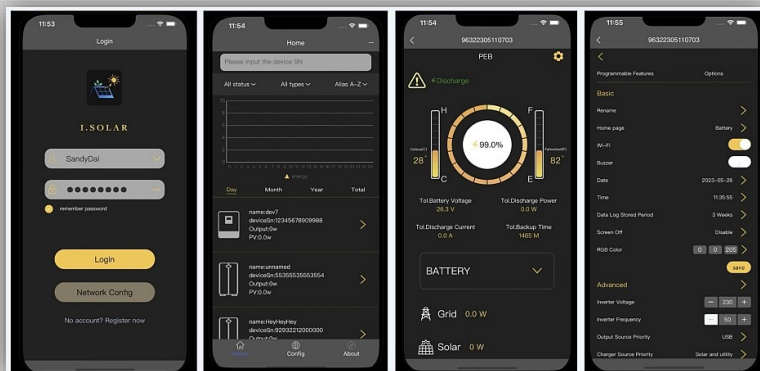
11:53

Login

I.SOLAR

SandyDai

••••••••

remember password

Login

Network Config

No account? Register now

11:54

Home

Please input the device SN

All status All types Alias A-Z

energy

Day Month Year Total

name:dev7
deviceSn:12345678909988
Output:0w
PV:0.0w

name:unnamed
deviceSn:553555355553554
Output:0w
PV:0.0w

name:HeyHeyHey
deviceSn:920322120000000

Home Config About

11:54

96322305110703

PEB

Discharge

H

C

F

E

28°

99.0%

82°

Tol.Battery Voltage
26.3 V

Tol.Discharge Power
0.0 W

Tol.Discharge Current
0.0 A

Tol.Backup Time
1465 M

BATTERY

Grid 0.0 W

Solar 0 W

11:55

96322305110703

Programmable Features

Options

Basic

Rename

Home page

Battery

Wi-Fi

Buzzer

Date

2023-05-26

Time

11:35:55

Data Log Stored Period

3 Weeks

Screen Off

Disable

RGB Color

0 0 205

save

Advanced

Inverter Voltage

230

Inverter Frequency

50

Output Source Priority

USB

Charger Source Priority

Solar and utility